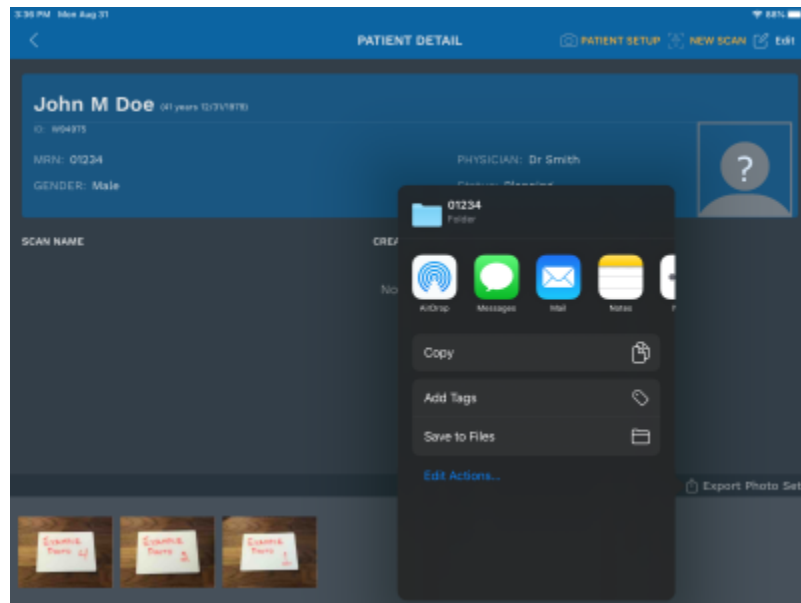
3:36 PM Mon Aug 31

88%

PATIENT DETAIL

PATIENT SETUP NEW SCAN Edit

John M Doe (41 years 12/31/1978)

ID: W04975

MRN: 01234

GENDER: Male

PHYSICIAN: Dr Smith

Status: Planning

?

SCAN NAME

CREA

No

01234
Folder

AirDrop Messages Mail Notes

Copy

Add Tags

Save to Files

Edit Actions...

Export Photo Set

Example Photo 1

Example Photo 2

Example Photo 3